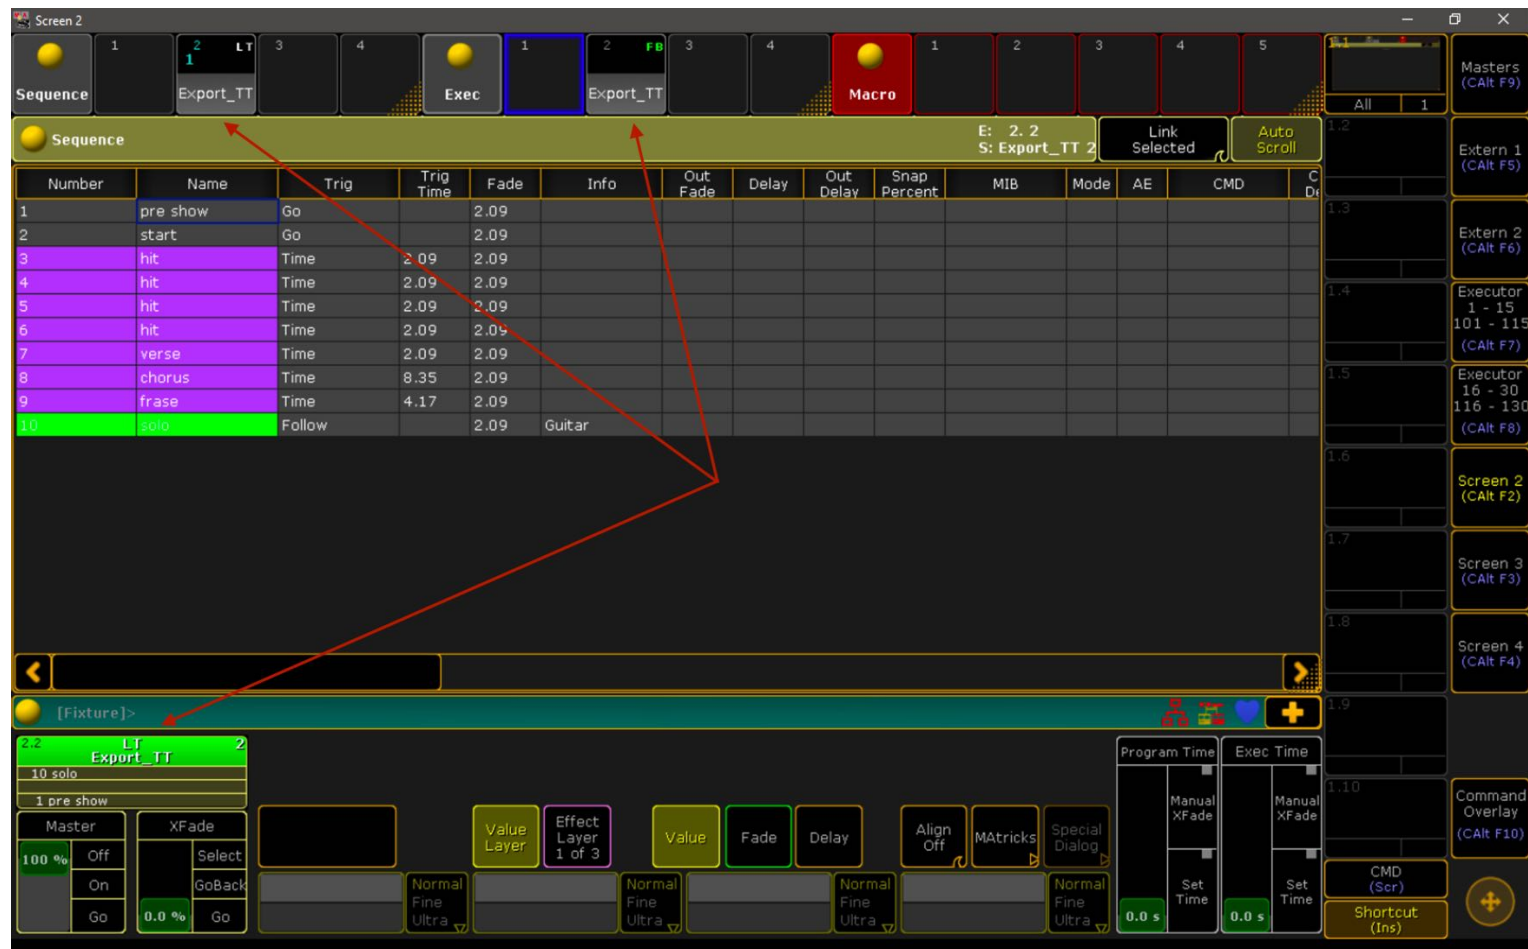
Screen 2

Sequence | 1 | 2 LT 1 Export_TT | 3 | 4 | Exec | 1 | 2 FB Export_TT | 3 | 4 | Macro | 1 | 2 | 3 | 4 | 5

All 1

Masters (CAlt F9)

Sequence

E: 2. 2
S: Export_TT 2

Link Selected

Auto Scroll

| Number | Name | Trig | Trig Time | Fade | Info | Out Fade | Delay | Out Delay | Snap Percent | MIB | Mode | AE | CMD | C De |
|---|---|---|---|---|---|---|---|---|---|---|---|---|---|---|
| 1 | pre show | Go | | 2.09 | | | | | | | | | | |
| 2 | start | Go | | 2.09 | | | | | | | | | | |
| 3 | hit | Time | 2.09 | 2.09 | | | | | | | | | | |
| 4 | hit | Time | 2.09 | 2.09 | | | | | | | | | | |
| 5 | hit | Time | 2.09 | 2.09 | | | | | | | | | | |
| 6 | hit | Time | 2.09 | 2.09 | | | | | | | | | | |
| 7 | verse | Time | 2.09 | 2.09 | | | | | | | | | | |
| 8 | chorus | Time | 8.35 | 2.09 | | | | | | | | | | |
| 9 | frase | Time | 4.17 | 2.09 | | | | | | | | | | |
| 10 | solo | Follow | | 2.09 | Guitar | | | | | | | | | |

1.2 1.3 1.4 1.5 1.6 1.7 1.8 1.9 1.10

Extern 1 (CAlt F5)
Extern 2 (CAlt F6)
Executor 1 - 15 101 - 115 (CAlt F7)
Executor 16 - 30 116 - 130 (CAlt F8)
Screen 2 (CAlt F2)
Screen 3 (CAlt F3)
Screen 4 (CAlt F4)

[Fixture]>

2.2 LT 2
Export_TT
10 solo
1 pre show

Master | XFade
100 % | Off | Select
On | GoBack
Go | 0.0 % | Go

Value Layer | Effect Layer 1 of 3 | Value | Fade | Delay | Align Off | MAtricks | Special Dialog

Normal Fine Ultra | Normal Fine Ultra | Normal Fine Ultra | Normal Fine Ultra

Program Time | Exec Time
Manual XFade | Manual XFade
Set Time | Set Time
0.0 s | 0.0 s

Command Overlay (CAlt F10)

CMD (Scr)
Shortcut (Ins)